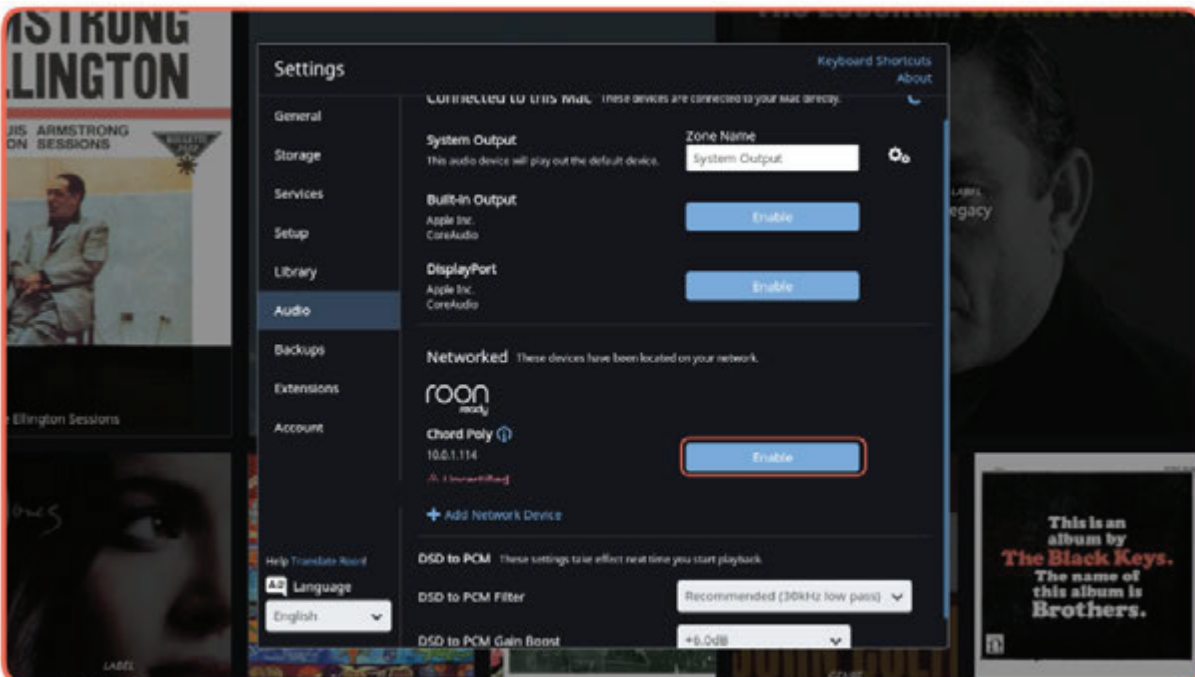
MSTRONG
LLINGTON
UIS ARMSTRONG
ON SESSIONS

Ellington Sessions

Settings

Keyboard Shortcuts
About

General
Storage
Services
Setup
Library
Audio
Backups
Extensions
Account

Connected to this Mac These devices are connected to your Mac directly.

System Output
This audio device will play out the default device.
Zone Name
System Output

Built-in Output
Apple Inc.
CoreAudio
Enable

DisplayPort
Apple Inc.
CoreAudio
Enable

Networked These devices have been located on your network.

roon ready

Chord Poly
10.0.1.114
Uncertified
Enable

Add Network Device

DSD to PCM These settings take effect next time you start playback.

DSD to PCM Filter
Recommended (30kHz low pass)

DSD to PCM Gain Boost
+6.0dB

Help Translate Roon
Language
English

egacy

This is an album by The Black Keys. The name of this album is Brothers.

LABEL